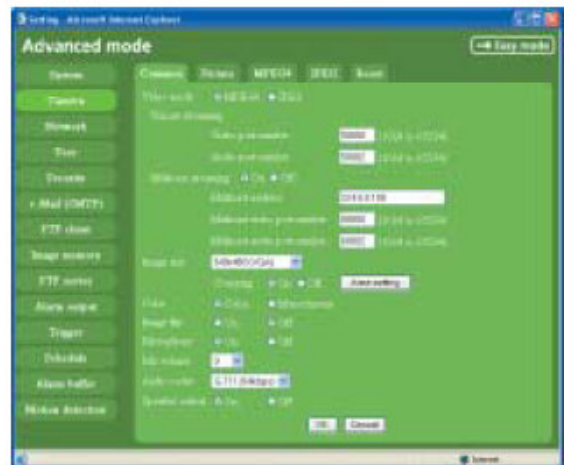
Setting - Microsoft Internet Explorer

Advanced mode

Easy mode

System
Camera
Network
User
Security
e-Mail (SMTP)
FTP client
Image memory
FTP server
Alarm output
Trigger
Schedule
Alarm buffer
Motion detection

Common
Picture
MPEG4
JPEG
Reset

Video mode MPEG4 JPEG

Unicast streaming

Video port number 50000 (1024 to 65534)

Audio port number 50002 (1024 to 65534)

Multicast streaming On Off

Multicast address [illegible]

Multicast video port number 60000 (1024 to 65534)

Multicast audio port number 60002 (1024 to 65534)

Image size 640x480(VGA)

Cropping On Off Area setting

Color Color Monochrome

Image flip On Off

Microphone On Off

Mic volume 0

Audio codec G.711 (64kbps)

Speaker output On Off

OK Cancel

Internet